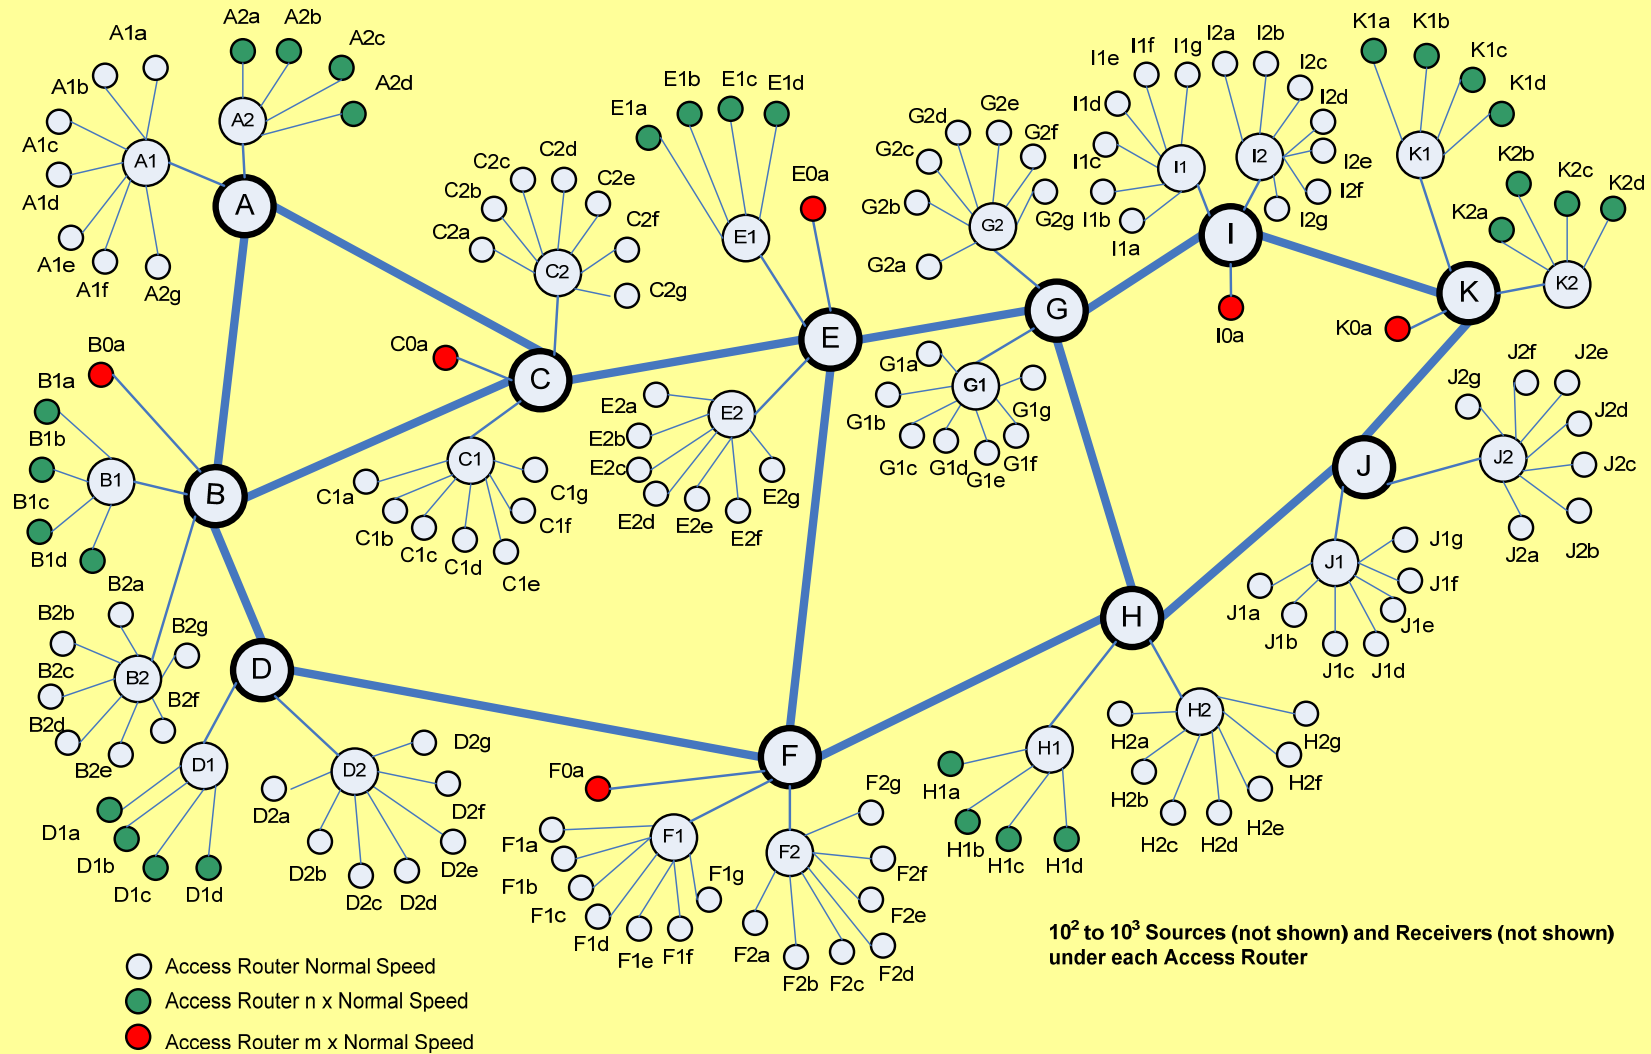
A1a A1b A1c A1d A1e A1f A2g A1
A2a A2b A2c A2d A2
A
B0a B1a B1b B1c B1d B1
B
B2a B2b B2c B2d B2e B2f B2g B2
D
D1 D1a D1b D1c D1d
D2 D2a D2b D2c D2d D2e D2f D2g
C
C0a
C2 C2a C2b C2c C2d C2e C2f C2g
C1 C1a C1b C1c C1d C1e C1f C1g
E1 E1a E1b E1c E1d
E0a
E
E2 E2a E2b E2c E2d E2e E2f E2g
F
F0a
F1 F1a F1b F1c F1d F1e F1f F1g
F2 F2a F2b F2c F2d F2e F2f F2g
G
G2 G2a G2b G2c G2d G2e G2f G2g
G1 G1a G1b G1c G1d G1e G1f G1g
I
I1 I1a I1b I1c I1d I1e I1f I1g
I2 I2a I2b I2c I2d I2e I2f I2g
I0a
K
K1 K1a K1b K1c K1d
K2 K2a K2b K2c K2d
K0a
J
J2 J2a J2b J2c J2d J2e J2f J2g
J1 J1a J1b J1c J1d J1e J1f J1g
H
H1 H1a H1b H1c H1d
H2 H2a H2b H2c H2d H2e H2f H2g

$10^2$ to $10^3$ Sources (not shown) and Receivers (not shown) under each Access Router

Access Router Normal Speed
Access Router n x Normal Speed
Access Router m x Normal Speed